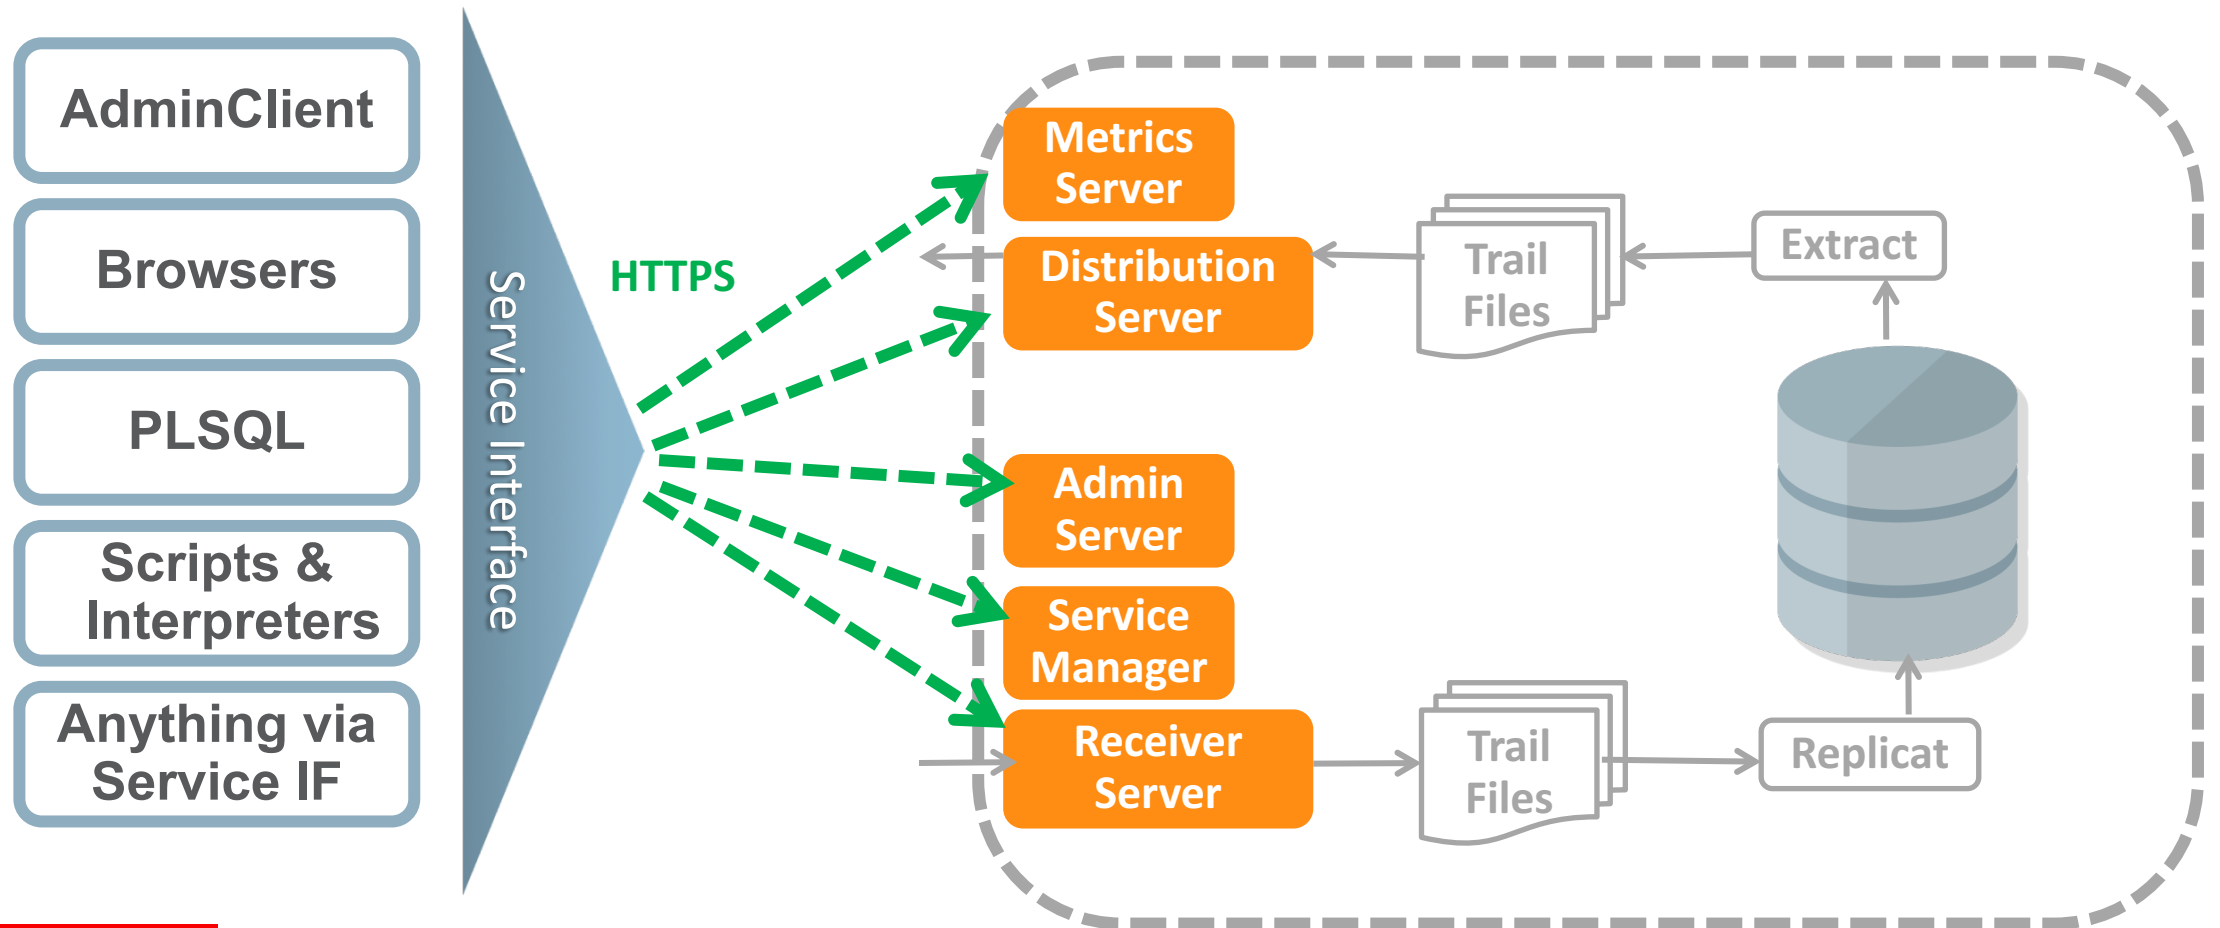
AdminClient

Browsers

PLSQL

Scripts & Interpreters

Anything via Service IF

Service Interface

HTTPS

Metrics Server

Distribution Server

Admin Server

Service Manager

Receiver Server

Trail Files

Extract

Trail Files

Replicat